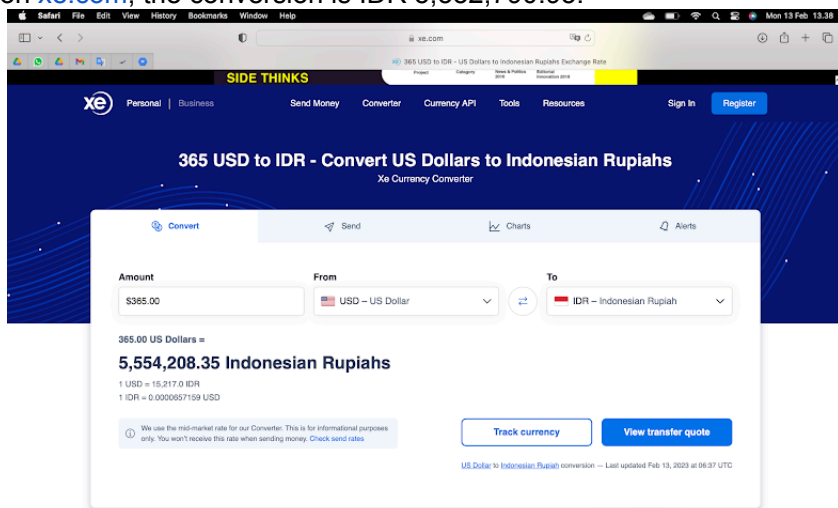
on xe.com, the conversion is IDR 5,552,700.00.

Safari File Edit View History Bookmarks Window Help

Mon 13 Feb 13.38

xe.com

365 USD to IDR - US Dollars to Indonesian Rupiahs Exchange Rate

SIDE THINKS

Project Category News & Politics 2018 Editorial Innovation 2018

xe Personal | Business Send Money Converter Currency API Tools Resources Sign In Register

365 USD to IDR - Convert US Dollars to Indonesian Rupiahs

Xe Currency Converter

Convert Send Charts Alerts

Amount

$365.00

From

USD – US Dollar

To

IDR – Indonesian Rupiah

365.00 US Dollars =

5,554,208.35 Indonesian Rupiahs

1 USD = 15,217.0 IDR

1 IDR = 0.0000657159 USD

We use the mid-market rate for our Converter. This is for informational purposes only. You won't receive this rate when sending money. Check send rates

Track currency

View transfer quote

US Dollar to Indonesian Rupiah conversion — Last updated Feb 13, 2023 at 06:37 UTC